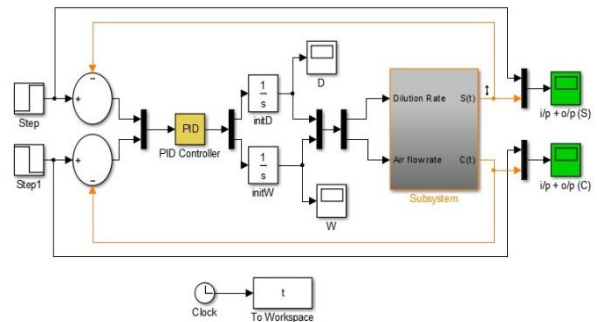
Step

Step1

+

-

+

-

PID

PID Controller

$\frac{1}{s}$

initD

$\frac{1}{s}$

initW

D

W

Dilution Rate

Air flowrate

S(t)

C(t)

Subsystem

i/p + o/p (S)

i/p + o/p (C)

Clock

t

To Workspace